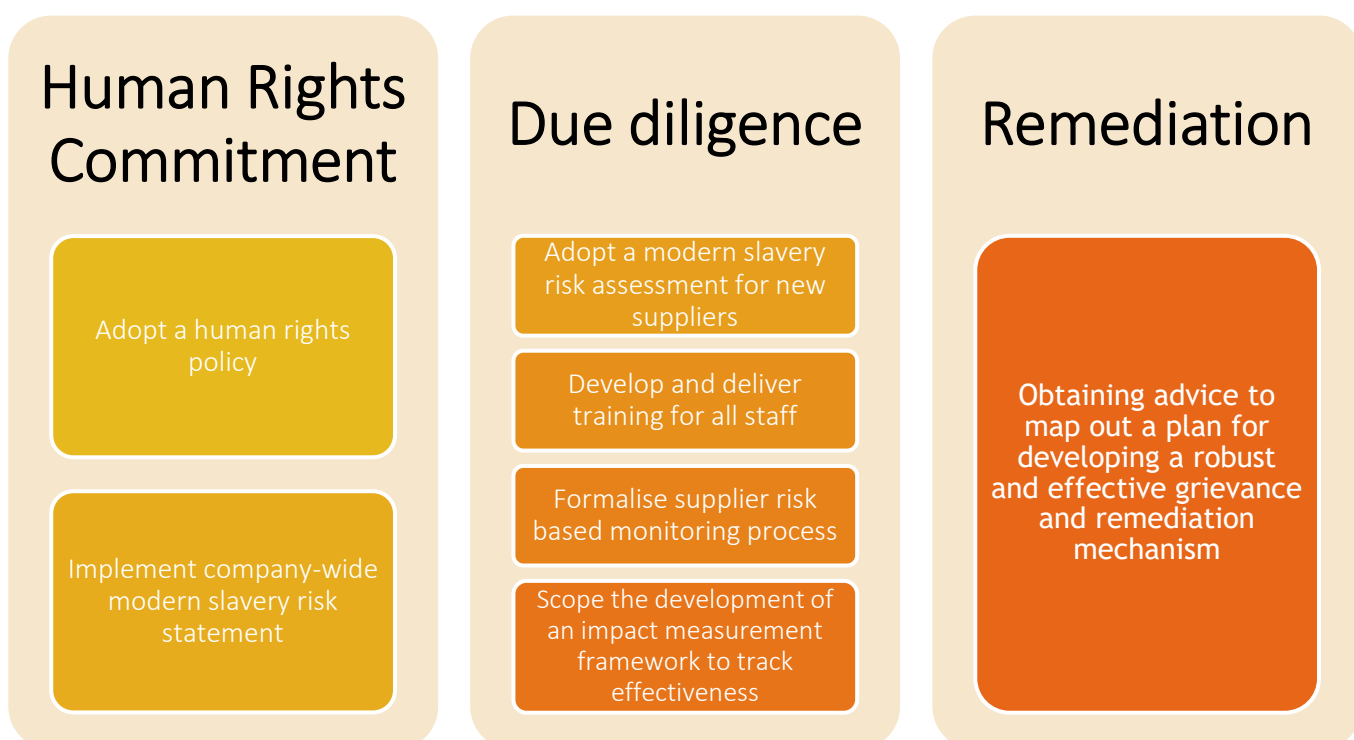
Human Rights Commitment

Adopt a human rights policy

Implement company-wide modern slavery risk statement

Due diligence

Adopt a modern slavery risk assessment for new suppliers

Develop and deliver training for all staff

Formalise supplier risk based monitoring process

Scope the development of an impact measurement framework to track effectiveness

Remediation

Obtaining advice to map out a plan for developing a robust and effective grievance and remediation mechanism